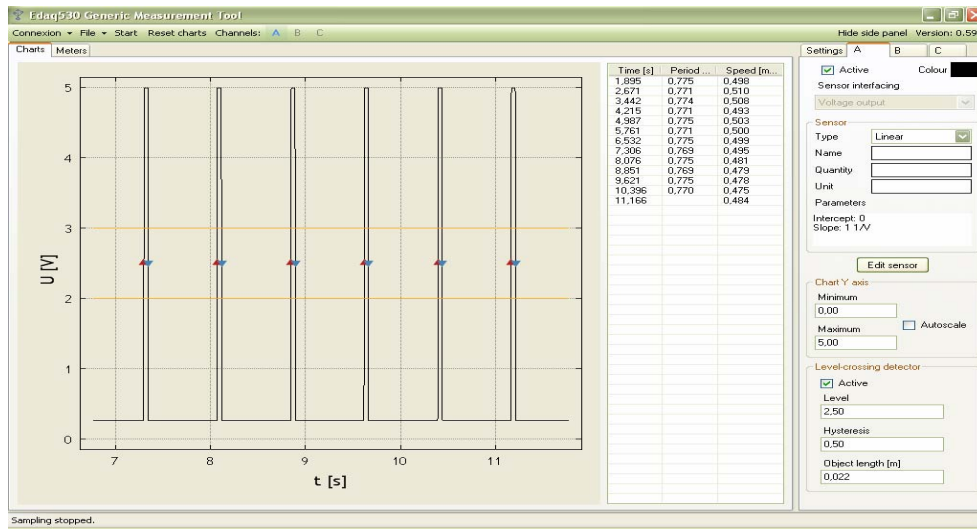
Edaq530 Generic Measurement Tool

Connexion ▾ File ▾ Start Reset charts Channels: A B C

Hide side panel Version: 0.59

Charts Meters

5

4

3

2

1

0

U [V]

7 8 9 10 11

t [s]

| Time [s] | Period ... | Speed [m... |
|---|---|---|
| 1,895 | 0,775 | 0,498 |
| 2,671 | 0,771 | 0,510 |
| 3,442 | 0,774 | 0,508 |
| 4,215 | 0,771 | 0,493 |
| 4,987 | 0,775 | 0,503 |
| 5,761 | 0,771 | 0,500 |
| 6,532 | 0,775 | 0,499 |
| 7,306 | 0,769 | 0,495 |
| 8,076 | 0,775 | 0,481 |
| 8,851 | 0,769 | 0,479 |
| 9,621 | 0,775 | 0,478 |
| 10,396 | 0,770 | 0,475 |
| 11,166 | | 0,484 |

Settings A B C

Active Colour

Sensor interfacing

Voltage output

Sensor

Type Linear

Name

Quantity

Unit

Parameters

Intercept: 0
Slope: 1 1/V

Edit sensor

Chart Y axis

Minimum

0,00

Maximum

5,00

Autoscale

Level-crossing detector

Active

Level

2,50

Hysteresis

0,50

Object length [m]

0,022

Sampling stopped.